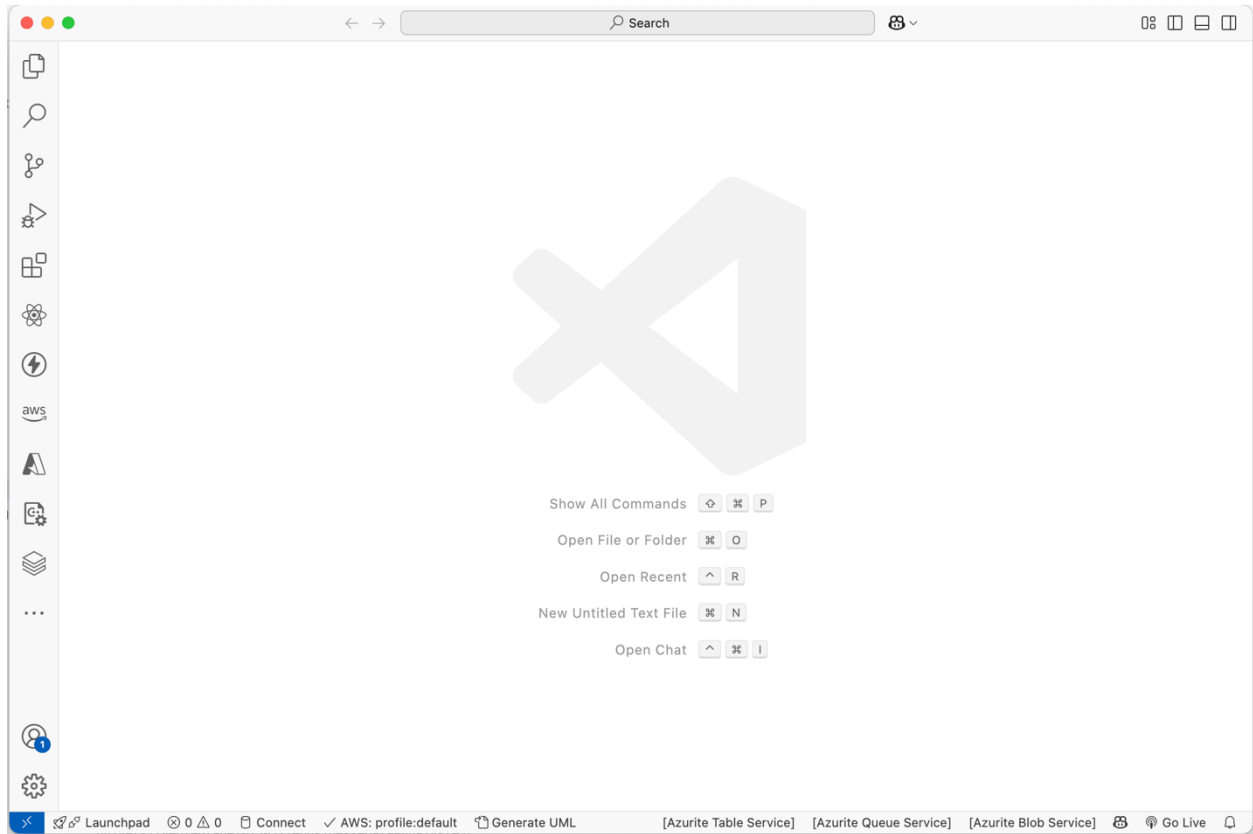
Search

aws

1

Show All Commands ⇧ ⌘ P

Open File or Folder ⌘ O

Open Recent ^ R

New Untitled Text File ⌘ N

Open Chat ^ ⌘ I

Launchpad ⊗ 0 ⚠ 0 Connect ✓ AWS: profile:default Generate UML [Azurite Table Service] [Azurite Queue Service] [Azurite Blob Service] Go Live